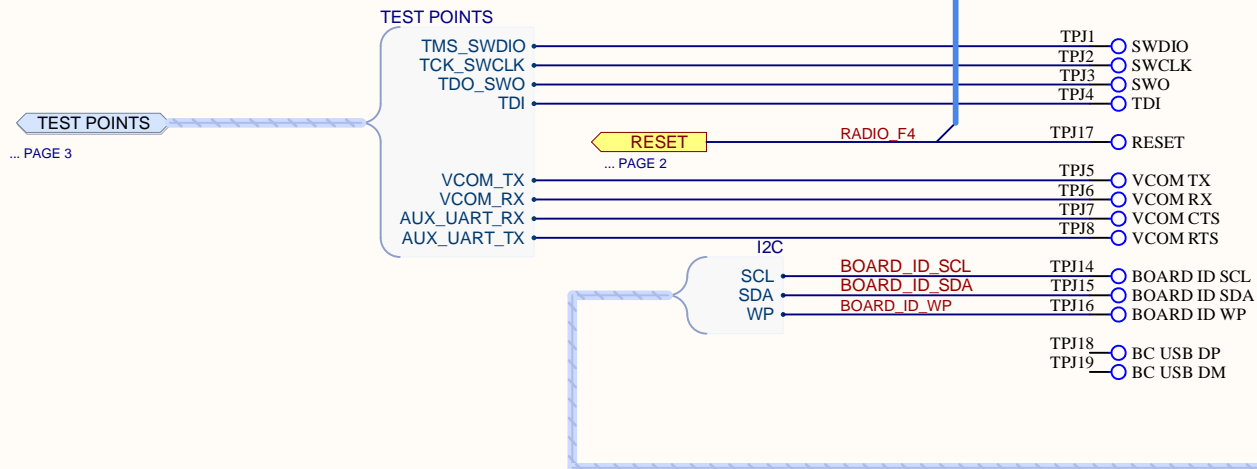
TEST POINTS
TMS_SWDIO
TCK_SWCLK
TDO_SWO
TDI
TEST POINTS
... PAGE 3
RESET
... PAGE 2
RADIO_F4
VCOM_TX
VCOM_RX
AUX_UART_RX
AUX_UART_TX
I2C
SCL
SDA
WP
BOARD_ID_SCL
BOARD_ID_SDA
BOARD_ID_WP
TPJ1 SWDIO
TPJ2 SWCLK
TPJ3 SWO
TPJ4 TDI
TPJ17 RESET
TPJ5 VCOM TX
TPJ6 VCOM RX
TPJ7 VCOM CTS
TPJ8 VCOM RTS
TPJ14 BOARD ID SCL
TPJ15 BOARD ID SDA
TPJ16 BOARD ID WP
TPJ18 BC USB DP
TPJ19 BC USB DM